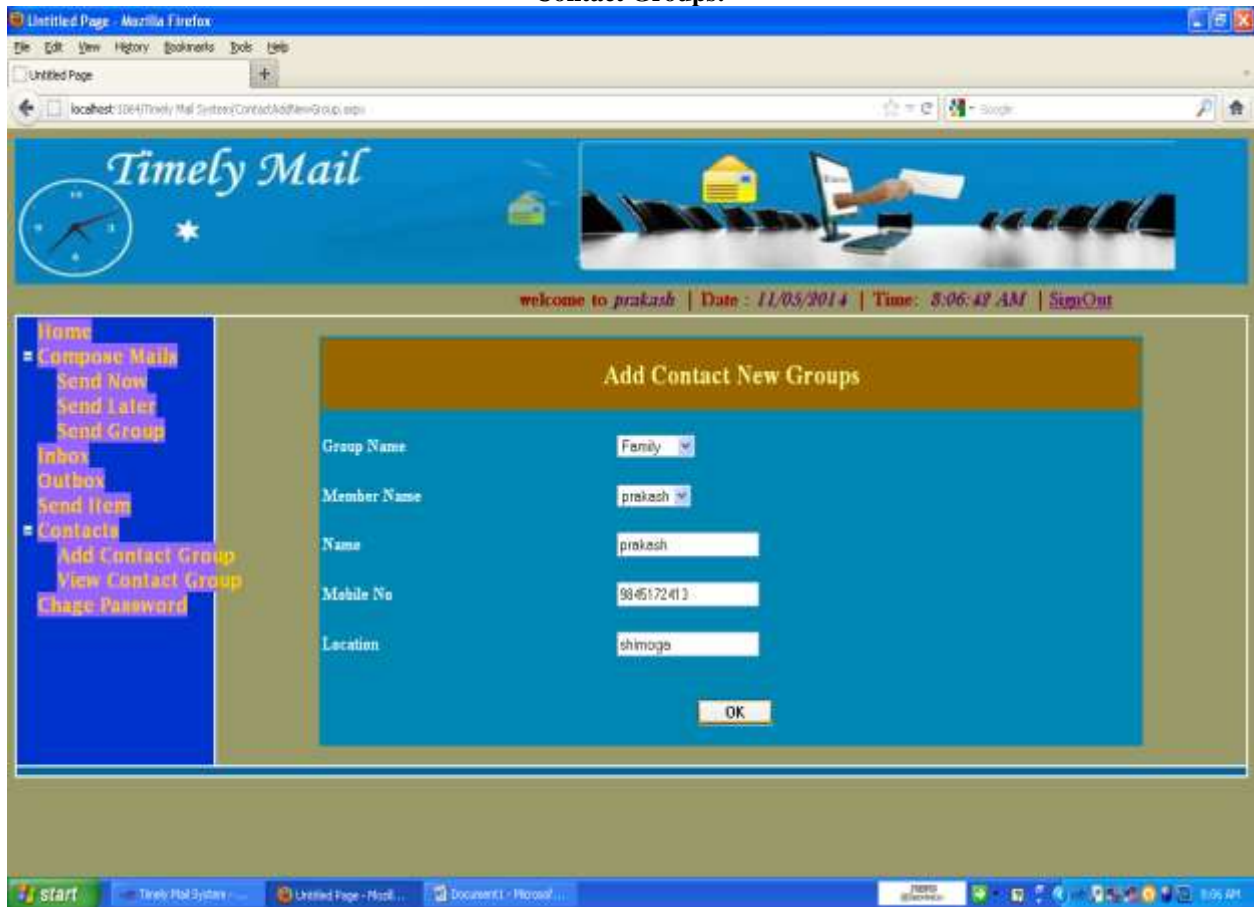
Contact Groups:

Untitled Page - Mozilla Firefox

File Edit View History Bookmarks Tools Help

Untitled Page

localhost:1064/Timely Mail System/Contact/AddNewGroup.aspx

Google

Timely Mail

welcome to prakash | Date : 11/05/2014 | Time: 8:06:42 AM | SignOut

Home
Compose Mails
Send Now
Send Later
Send Group
Inbox
Outbox
Send Item
Contacts
Add Contact Group
View Contact Group
Chage Password

Add Contact New Groups

Group Name Family

Member Name prakash

Name prakash

Mobile No 9845172413

Location shimoga

OK

start Timely Mail System Untitled Page - Mozil... Document1 - Microsof... 8:06 AM